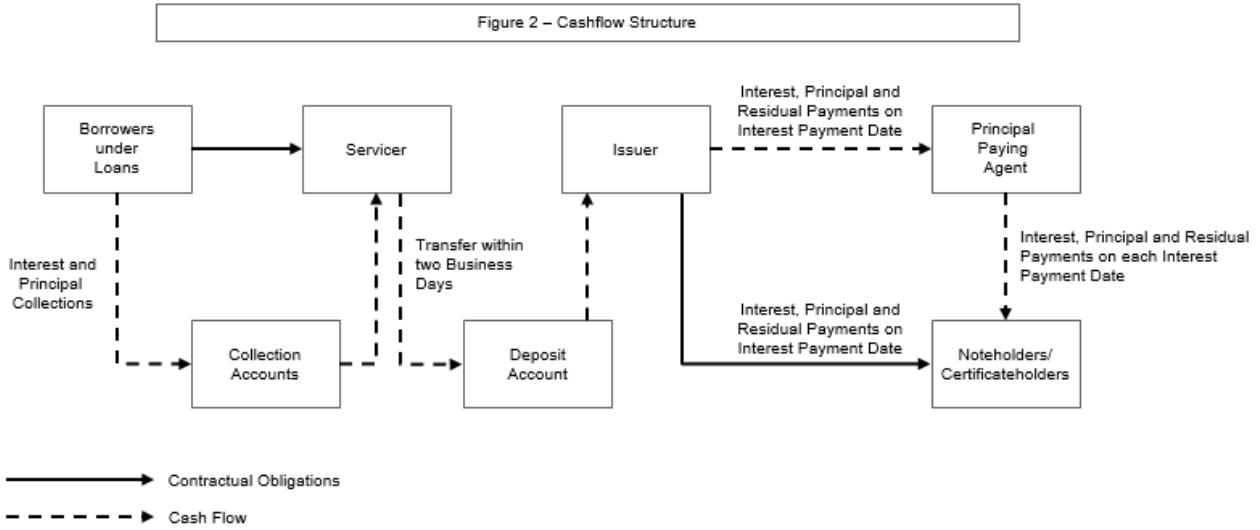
Figure 2 – Cashflow Structure

Borrowers under Loans

Servicer

Issuer

Interest, Principal and Residual Payments on Interest Payment Date

Principal Paying Agent

Interest and Principal Collections

Transfer within two Business Days

Interest, Principal and Residual Payments on each Interest Payment Date

Interest, Principal and Residual Payments on Interest Payment Date

Collection Accounts

Deposit Account

Noteholders/ Certificateholders

Contractual Obligations

Cash Flow